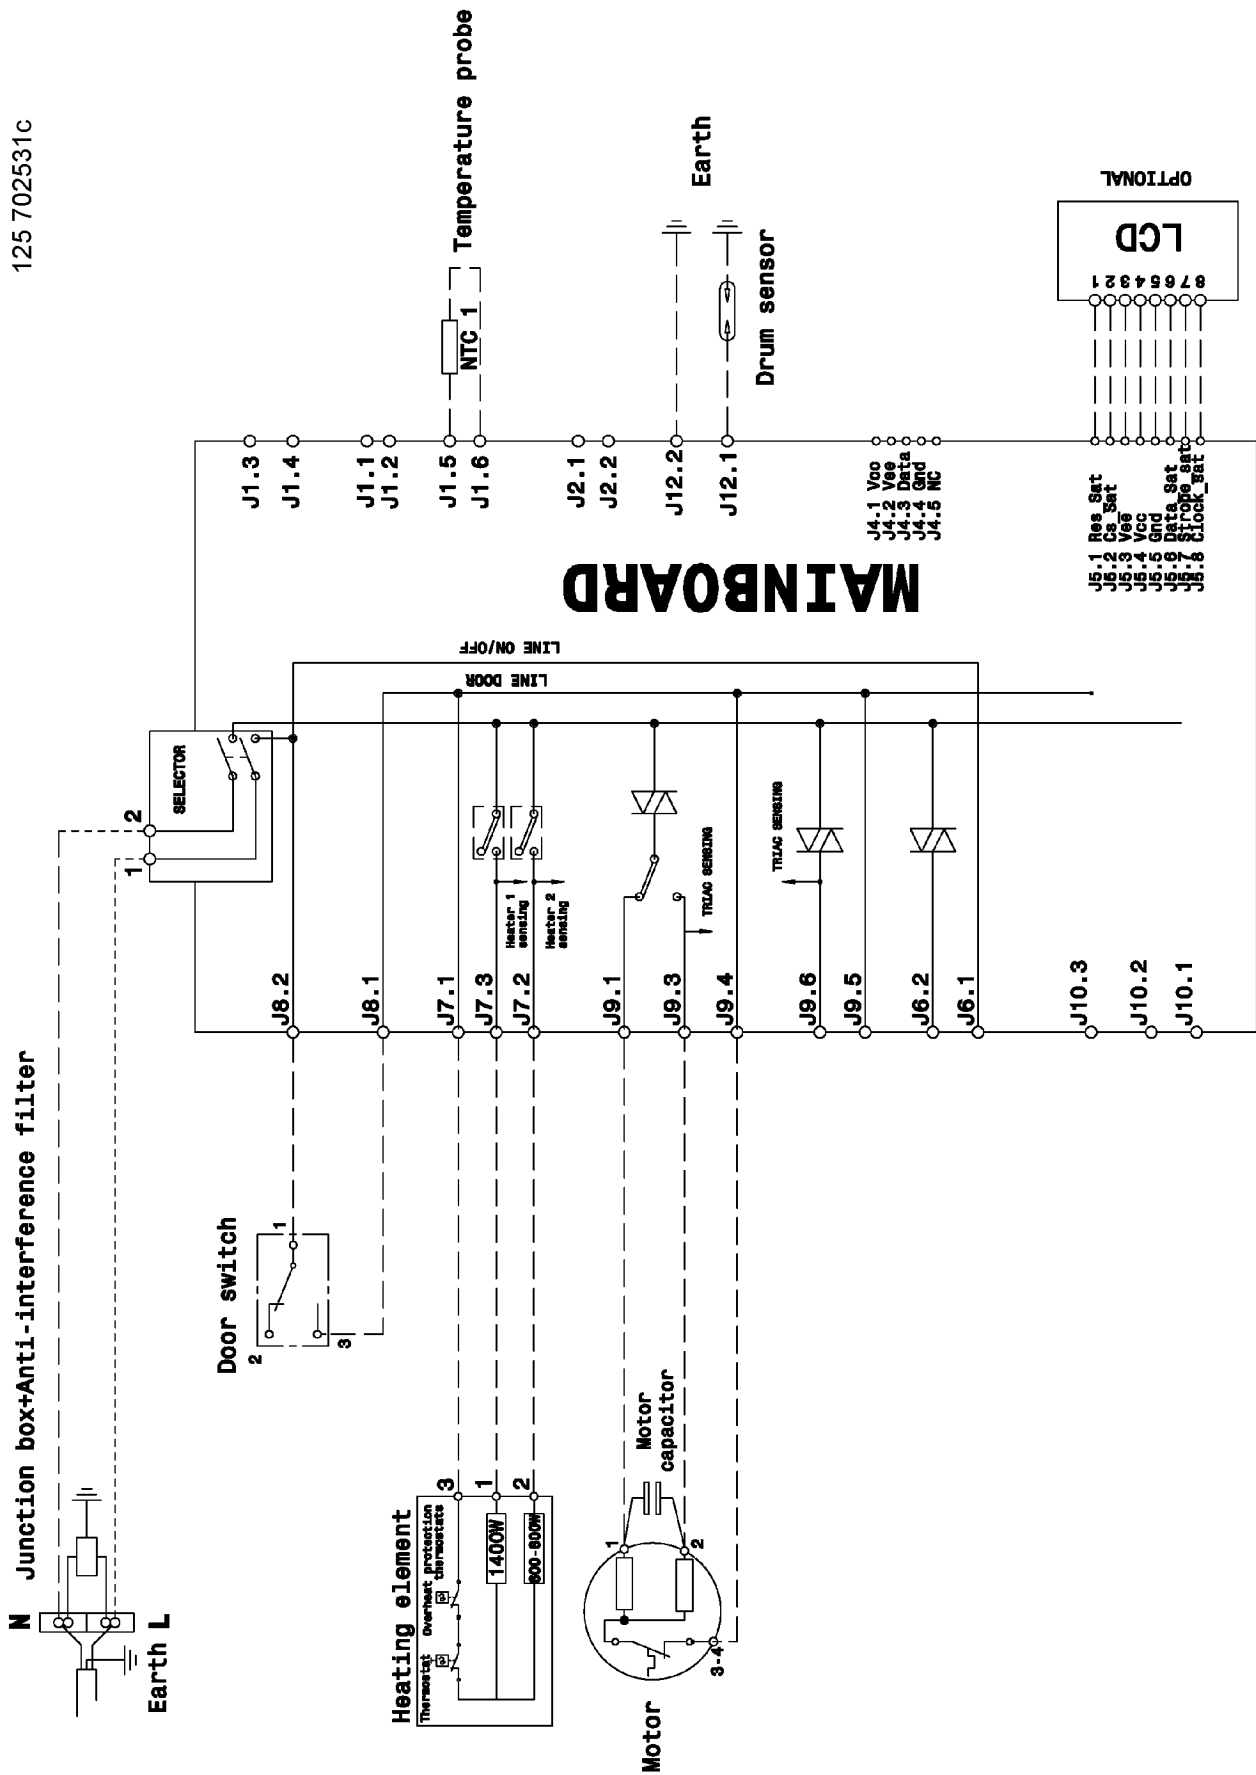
125 702531c

Temperature probe

NTC 1

Earth

Drum sensor

LCD

OPTIONAL

8 7 6 5 4 3 2 1

J1.3 J1.4 J1.1 J1.2 J1.5 J1.6 J2.1 J2.2 J12.2 J12.1

J4.1 Vcc
J4.2 Vee
J4.3 Data
J4.4 Gnd
J4.5 NC

J5.1 Res_Sat
J5.2 Cs_Sat
J5.3 Vee
J5.4 Vcc
J5.5 Gnd
J5.6 Data_Sat
J5.7 Strobe_Sat
J5.8 Clock_Sat

MAINBOARD

LINE ON/OFF

LINE DOOR

SELECTOR

2
1

TRIAC SENSING

TRIAC SENSING

Heater 1 sensing

Heater 2 sensing

TRIAC SENSING

J8.2 J8.1 J7.1 J7.3 J7.2 J9.1 J9.3 J9.4 J9.6 J9.5 J6.2 J6.1 J10.3 J10.2 J10.1

Junction box+Anti-interference filter

Door switch

1
2
3

Motor capacitor

N

L

Earth

Heating element

Thermostat

Overheat protection thermostats

3 1 2

1400W

600-800W

1 2

3-4

Motor